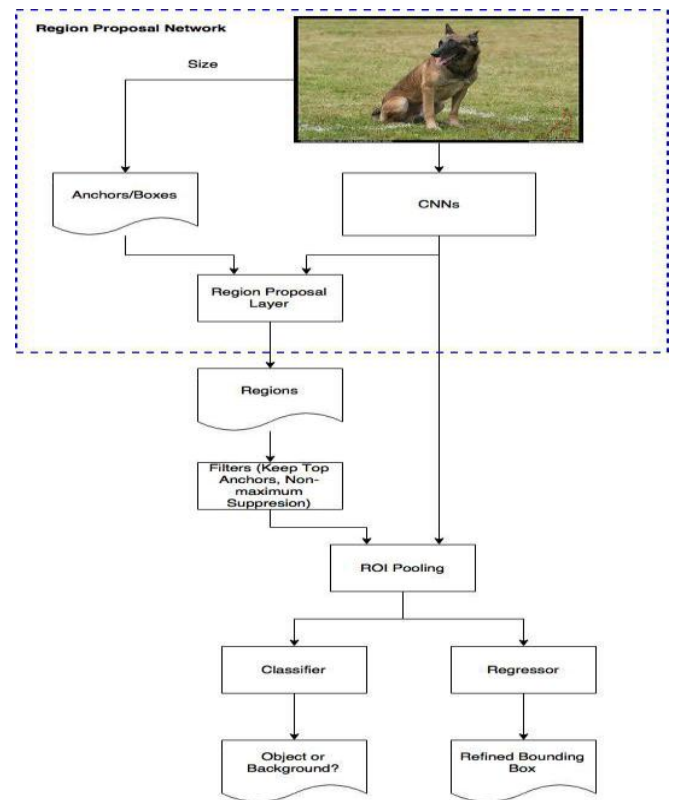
Region Proposal Network

Size

Anchors/Boxes

CNNs

Region Proposal Layer

Regions

Filters (Keep Top Anchors, Non-maximum Suppresion)

ROI Pooling

Classifier

Regressor

Object or Background?

Refined Bounding Box